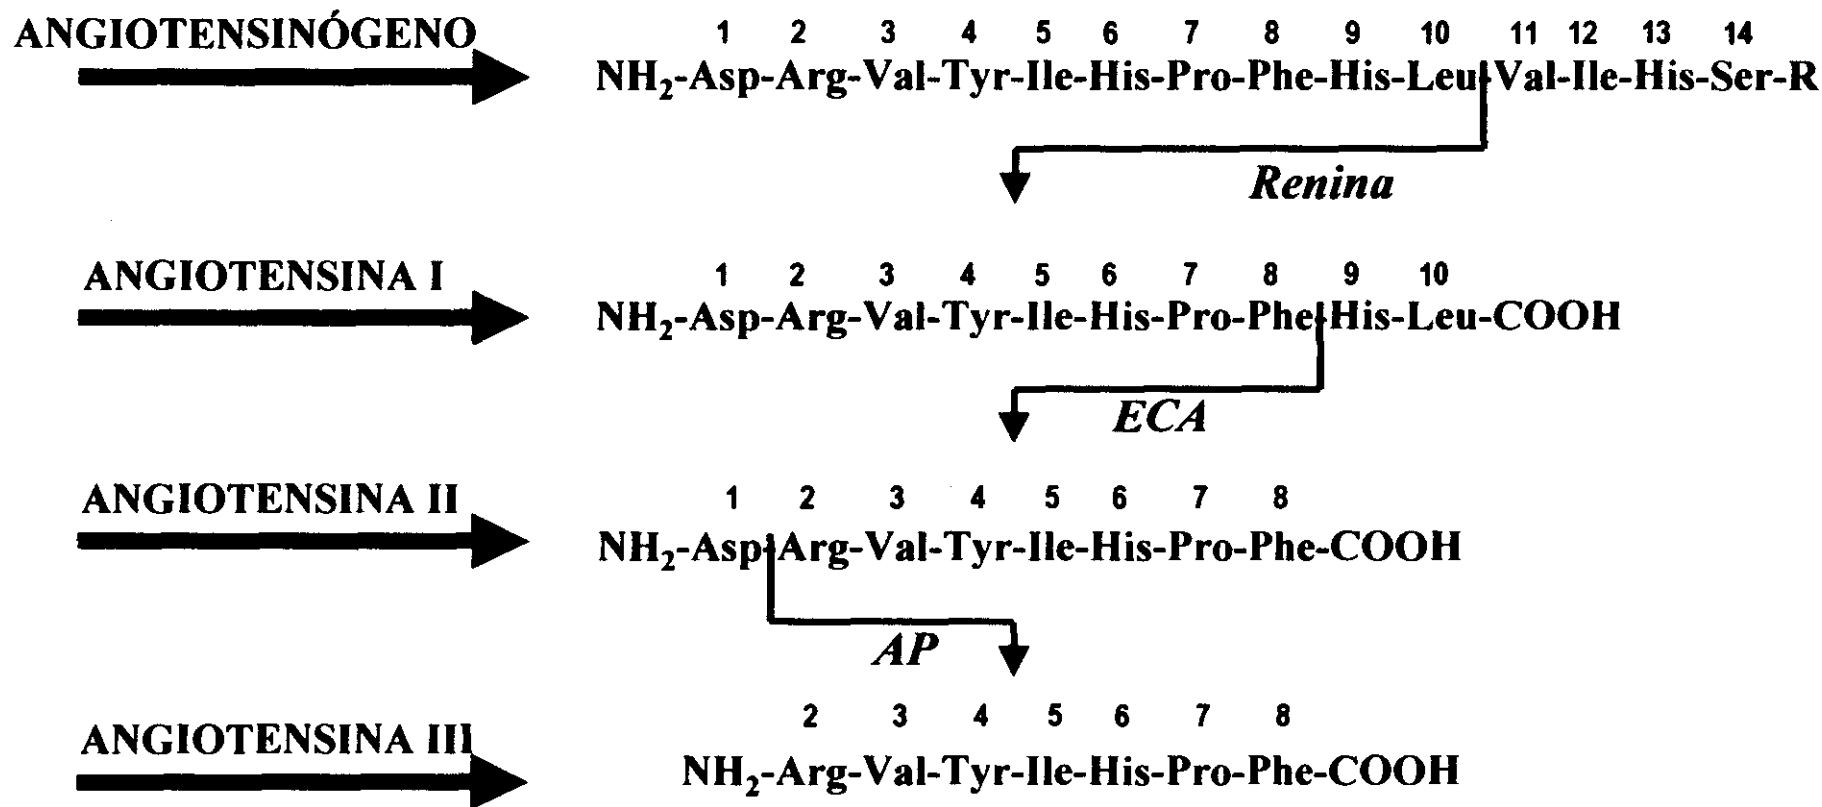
ANGIOTENSINÓGENO

1 2 3 4 5 6 7 8 9 10 11 12 13 14
$NH_2$-Asp-Arg-Val-Tyr-Ile-His-Pro-Phe-His-Leu-Val-Ile-His-Ser-R

Renina

ANGIOTENSINA I

1 2 3 4 5 6 7 8 9 10
$NH_2$-Asp-Arg-Val-Tyr-Ile-His-Pro-Phe-His-Leu-COOH

ECA

ANGIOTENSINA II

1 2 3 4 5 6 7 8
$NH_2$-Asp-Arg-Val-Tyr-Ile-His-Pro-Phe-COOH

AP

ANGIOTENSINA III

2 3 4 5 6 7 8
$NH_2$-Arg-Val-Tyr-Ile-His-Pro-Phe-COOH